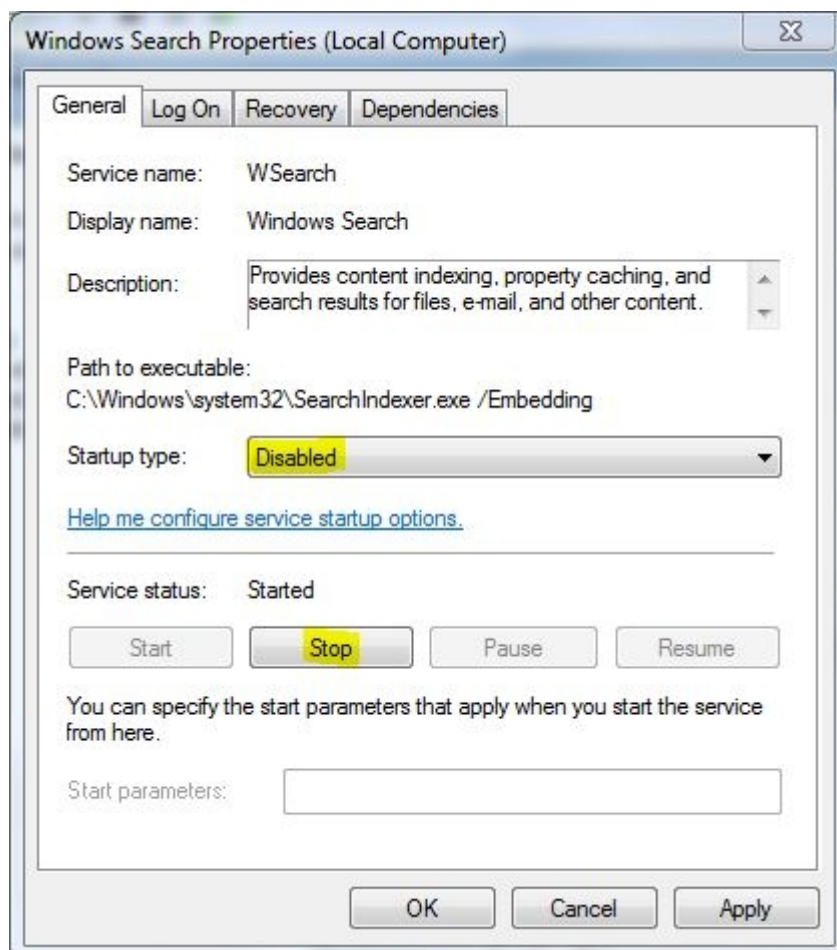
Windows Search Properties (Local Computer)

General | Log On | Recovery | Dependencies

Service name: WSearch

Display name: Windows Search

Description: Provides content indexing, property caching, and search results for files, e-mail, and other content.

Path to executable:
C:\Windows\system32\SearchIndexer.exe /Embedding

Startup type: Disabled

Help me configure service startup options.

Service status: Started

Start | Stop | Pause | Resume

You can specify the start parameters that apply when you start the service from here.

Start parameters:

OK | Cancel | Apply